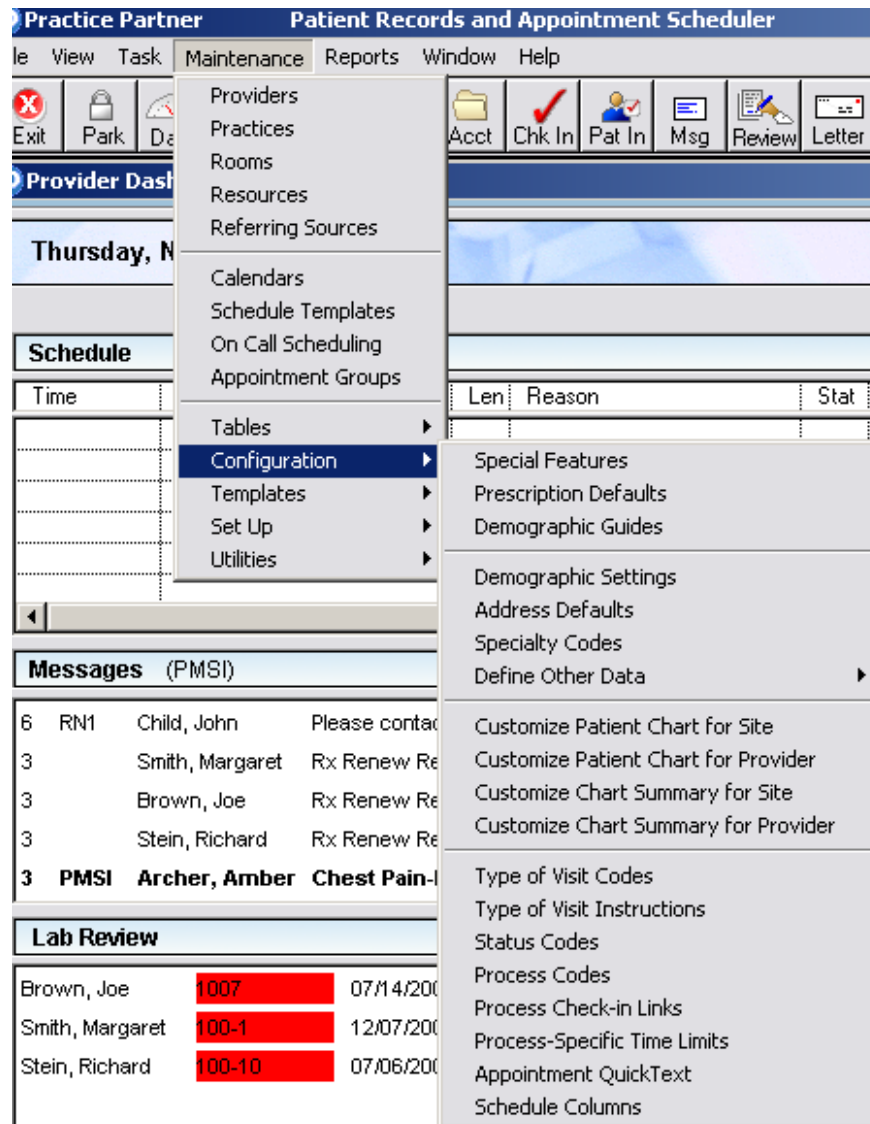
Practice Partner Patient Records and Appointment Scheduler

le View Task Maintenance Reports Window Help

Exit Park Da Acct Chk In Pat In Msg Review Letter

Providers
Practices
Rooms
Resources
Referring Sources

Calendars
Schedule Templates
On Call Scheduling
Appointment Groups

Tables
Configuration
Templates
Set Up
Utilities

Special Features
Prescription Defaults
Demographic Guides

Demographic Settings
Address Defaults
Specialty Codes
Define Other Data

Customize Patient Chart for Site
Customize Patient Chart for Provider
Customize Chart Summary for Site
Customize Chart Summary for Provider

Type of Visit Codes
Type of Visit Instructions
Status Codes
Process Codes
Process Check-in Links
Process-Specific Time Limits
Appointment QuickText
Schedule Columns

Provider Dash

Thursday, N

Schedule

| Time | | Len | Reason | Stat |
|---|---|---|---|---|

Messages (PMSI)

| 6 | RN1 | Child, John | Please contac |
|---|---|---|---|
| 3 | | Smith, Margaret | Rx Renew Re |
| 3 | | Brown, Joe | Rx Renew Re |
| 3 | | Stein, Richard | Rx Renew Re |
| **3** | **PMSI** | **Archer, Amber** | **Chest Pain-** |

Lab Review

| Brown, Joe | 1007 | 07/14/200 |
|---|---|---|
| Smith, Margaret | 100-1 | 12/07/200 |
| Stein, Richard | 100-10 | 07/06/200 |